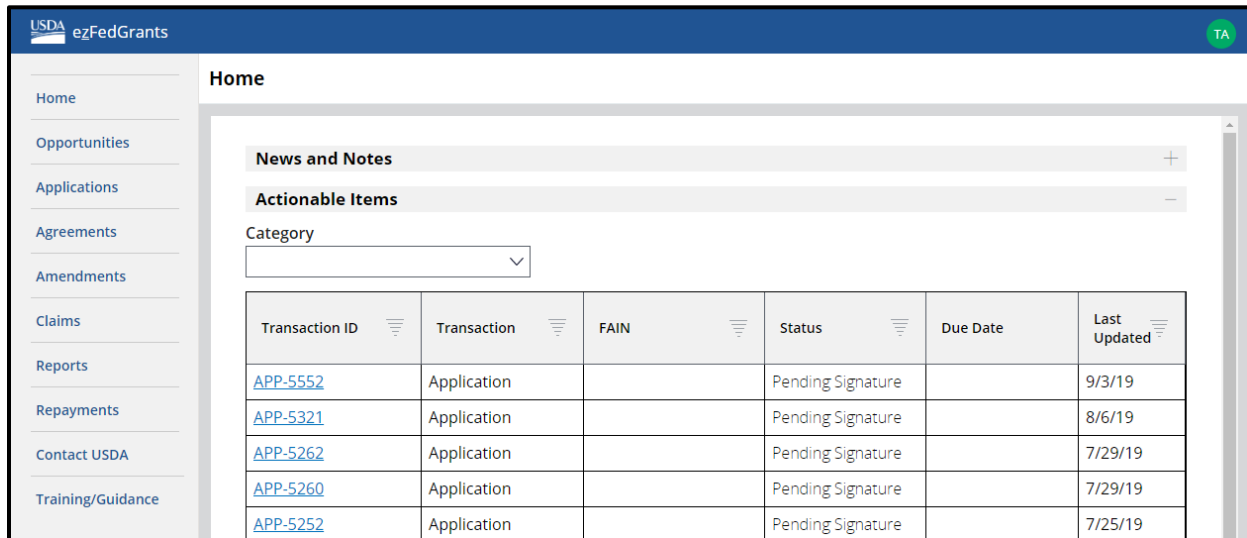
USDA ezFedGrants

TA

Home

Opportunities

Applications

Agreements

Amendments

Claims

Reports

Repayments

Contact USDA

Training/Guidance

Home

News and Notes +

Actionable Items –

Category

| Transaction ID | Transaction | FAIN | Status | Due Date | Last Updated |
|---|---|---|---|---|---|
| APP-5552 | Application | | Pending Signature | | 9/3/19 |
| APP-5321 | Application | | Pending Signature | | 8/6/19 |
| APP-5262 | Application | | Pending Signature | | 7/29/19 |
| APP-5260 | Application | | Pending Signature | | 7/29/19 |
| APP-5252 | Application | | Pending Signature | | 7/25/19 |